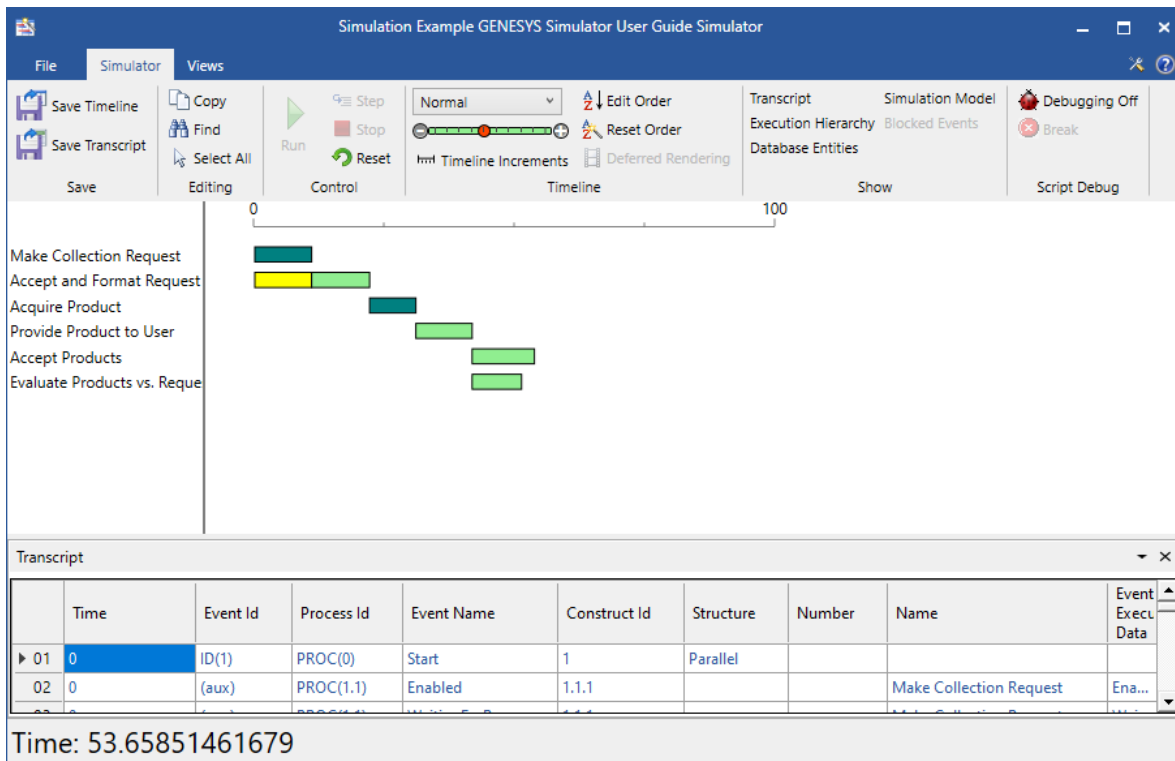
Simulation Example GENESYS Simulator User Guide Simulator

File Simulator Views

Save Timeline
Save Transcript
Save

Copy
Find
Select All
Editing

Run
Step
Stop
Reset
Control

Normal
Timeline Increments
Edit Order
Reset Order
Deferred Rendering
Timeline

Transcript
Execution Hierarchy
Database Entities
Simulation Model
Blocked Events
Show

Debugging Off
Break
Script Debug

0 100

Make Collection Request
Accept and Format Request
Acquire Product
Provide Product to User
Accept Products
Evaluate Products vs. Reque

Transcript

| | Time | Event Id | Process Id | Event Name | Construct Id | Structure | Number | Name | Event Execu Data |
|---|---|---|---|---|---|---|---|---|---|
| ▶ 01 | 0 | ID(1) | PROC(0) | Start | 1 | Parallel | | | |
| 02 | 0 | (aux) | PROC(1.1) | Enabled | 1.1.1 | | | Make Collection Request | Ena... |
| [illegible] | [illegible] | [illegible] | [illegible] | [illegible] | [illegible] | | | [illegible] | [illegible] |

Time: 53.65851461679